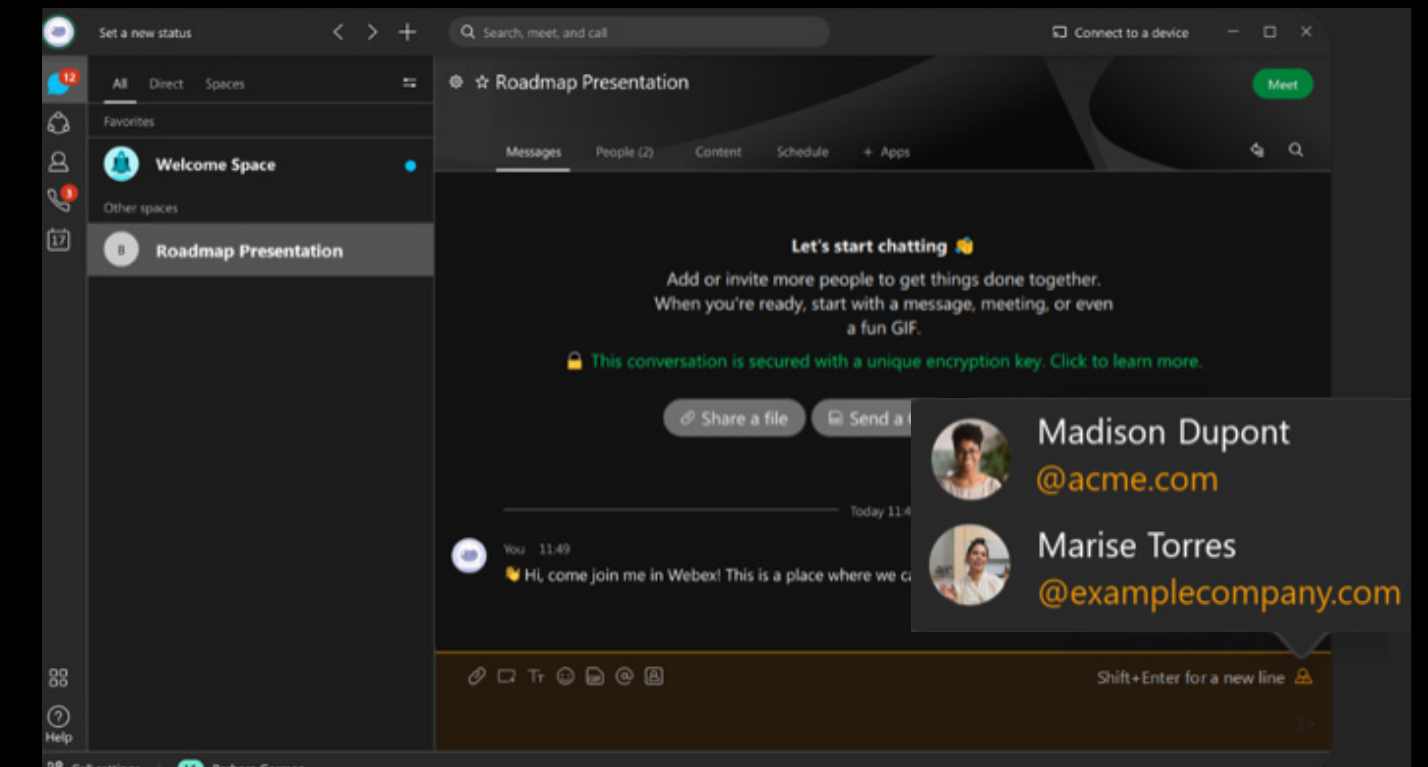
Set a new status

Search, meet, and call

Connect to a device

12

All Direct Spaces

Favorites

Welcome Space

Other spaces

Roadmap Presentation

3

17

Help

Roadmap Presentation

Meet

Messages People (2) Content Schedule + Apps

Let's start chatting 👋

Add or invite more people to get things done together. When you're ready, start with a message, meeting, or even a fun GIF.

This conversation is secured with a unique encryption key. Click to learn more.

Share a file

Send a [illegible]

Today 11:4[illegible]

You 11:49

👋 Hi, come join me in Webex! This is a place where we c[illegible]

Madison Dupont
@acme.com

Marise Torres
@examplecompany.com

Shift+Enter for a new line